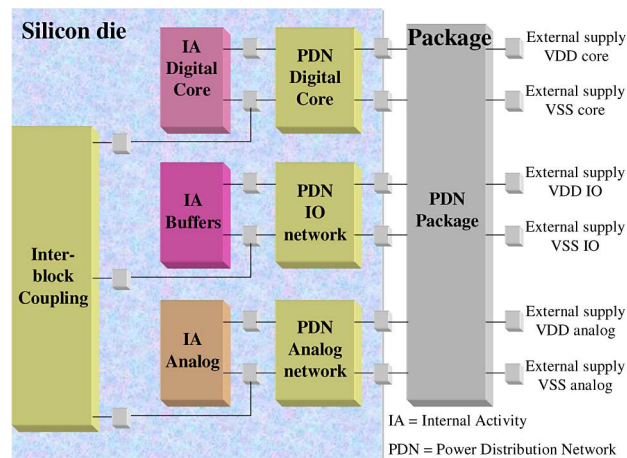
Silicon die

IA Digital Core

PDN Digital Core

Package

External supply VDD core

External supply VSS core

Inter-block Coupling

IA Buffers

PDN IO network

PDN Package

External supply VDD IO

External supply VSS IO

IA Analog

PDN Analog network

External supply VDD analog

External supply VSS analog

IA = Internal Activity

PDN = Power Distribution Network